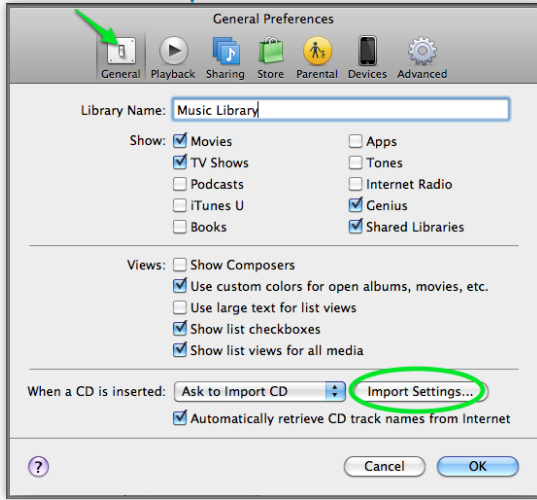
General Preferences

General Playback Sharing Store Parental Devices Advanced

Library Name: Music Library

Show: Movies
TV Shows
Podcasts
iTunes U
Books
Apps
Tones
Internet Radio
Genius
Shared Libraries

Views: Show Composers
Use custom colors for open albums, movies, etc.
Use large text for list views
Show list checkboxes
Show list views for all media

When a CD is inserted: Ask to Import CD
Import Settings...
Automatically retrieve CD track names from Internet

?
Cancel
OK